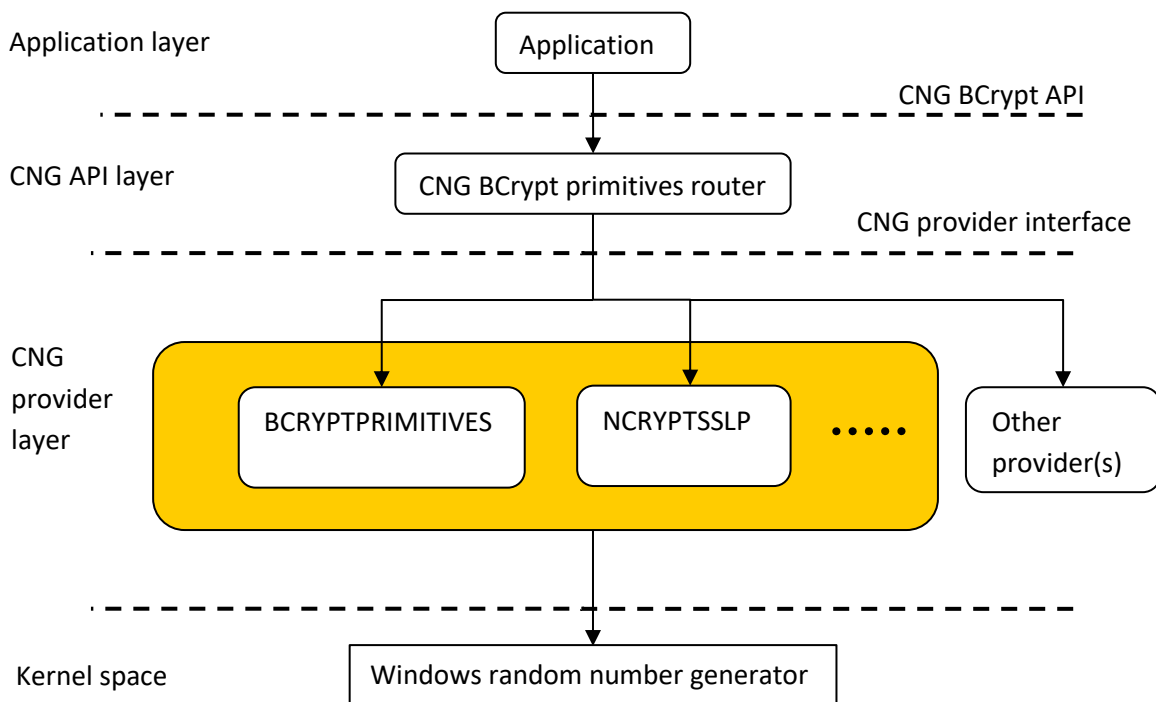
Application layer

Application

CNG BCrypt API

CNG API layer

CNG BCrypt primitives router

CNG provider interface

CNG provider layer

BCRYPTPRIMITIVES

NCRYPTSSLP

.....

Other provider(s)

Kernel space

Windows random number generator